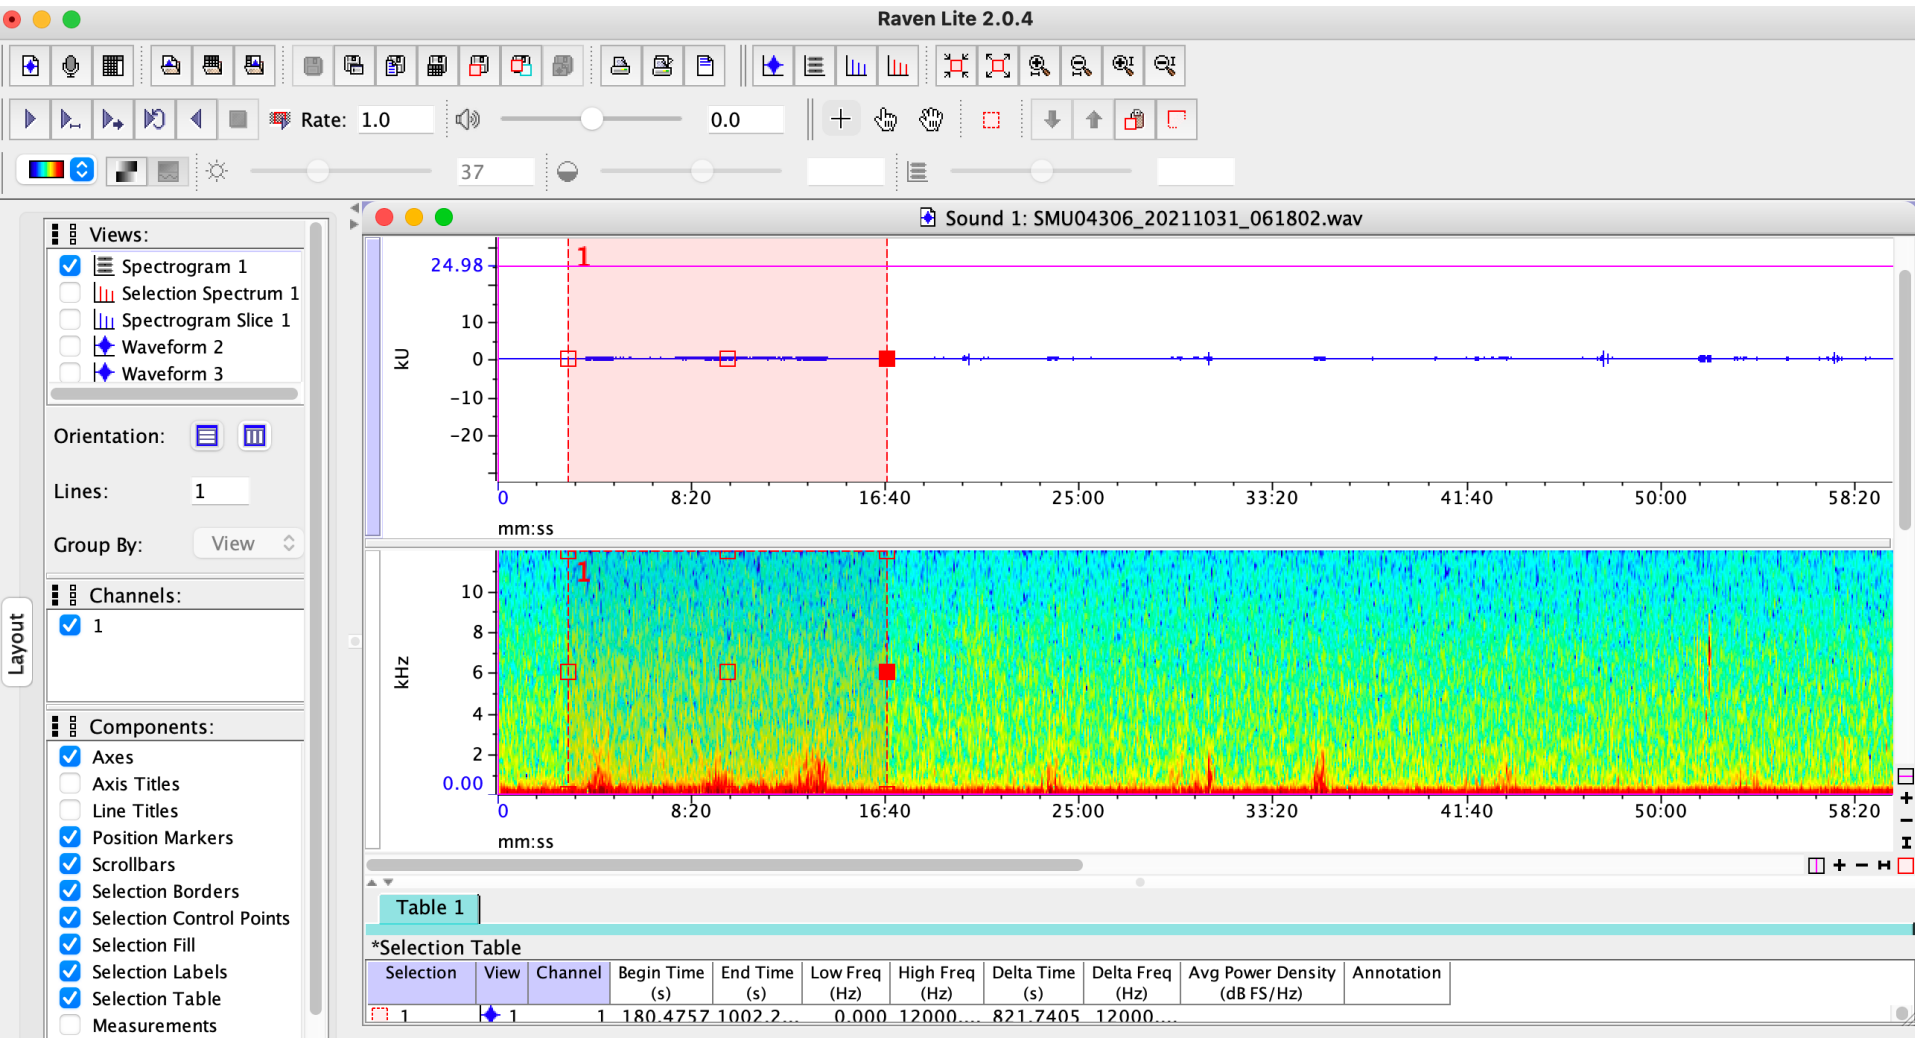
Raven Lite 2.0.4

Rate: 1.0

0.0

37

Views:

Spectrogram 1
Selection Spectrum 1
Spectrogram Slice 1
Waveform 2
Waveform 3

Orientation:

Lines: 1

Group By: View

Channels:

1

Components:

Axes
Axis Titles
Line Titles
Position Markers
Scrollbars
Selection Borders
Selection Control Points
Selection Fill
Selection Labels
Selection Table
Measurements

Layout

Sound 1: SMU04306_20211031_061802.wav

24.98
1
10
0
−10
−20
kU
0 8:20 16:40 25:00 33:20 41:40 50:00 58:20
mm:ss

1
10
8
6
4
2
0.00
kHz
0 8:20 16:40 25:00 33:20 41:40 50:00 58:20
mm:ss

Table 1

*Selection Table

| Selection | View | Channel | Begin Time (s) | End Time (s) | Low Freq (Hz) | High Freq (Hz) | Delta Time (s) | Delta Freq (Hz) | Avg Power Density (dB FS/Hz) | Annotation |
|---|---|---|---|---|---|---|---|---|---|---|
| 1 | 1 | 1 | 180.4757 | 1002.2... | 0.000 | 12000.... | 821.7405 | 12000.... | | |